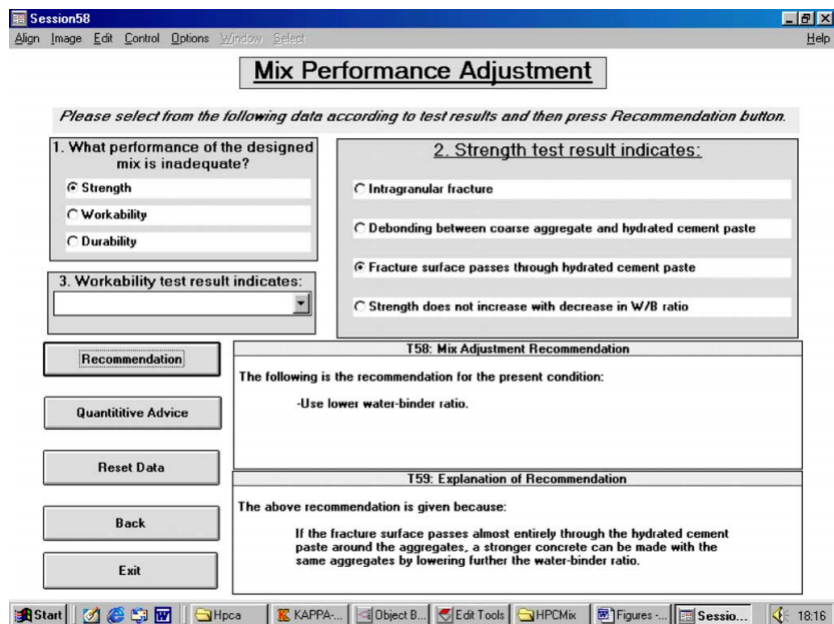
Session58

Align Image Edit Control Options Window Select Help

Mix Performance Adjustment

Please select from the following data according to test results and then press Recommendation button.

1. What performance of the designed mix is inadequate?

Strength

Workability

Durability

2. Strength test result indicates:

Intragranular fracture

Debonding between coarse aggregate and hydrated cement paste

Fracture surface passes through hydrated cement paste

Strength does not increase with decrease in W/B ratio

3. Workability test result indicates:

Recommendation

Quantititive Advice

Reset Data

Back

Exit

T58: Mix Adjustment Recommendation

The following is the recommendation for the present condition:

-Use lower water-binder ratio.

T59: Explanation of Recommendation

The above recommendation is given because:

If the fracture surface passes almost entirely through the hydrated cement paste around the aggregates, a stronger concrete can be made with the same aggregates by lowering further the water-binder ratio.

Start Hpca KAPPA-... Object B... Edit Tools HPCMix Figures -... Sessio... 18:16